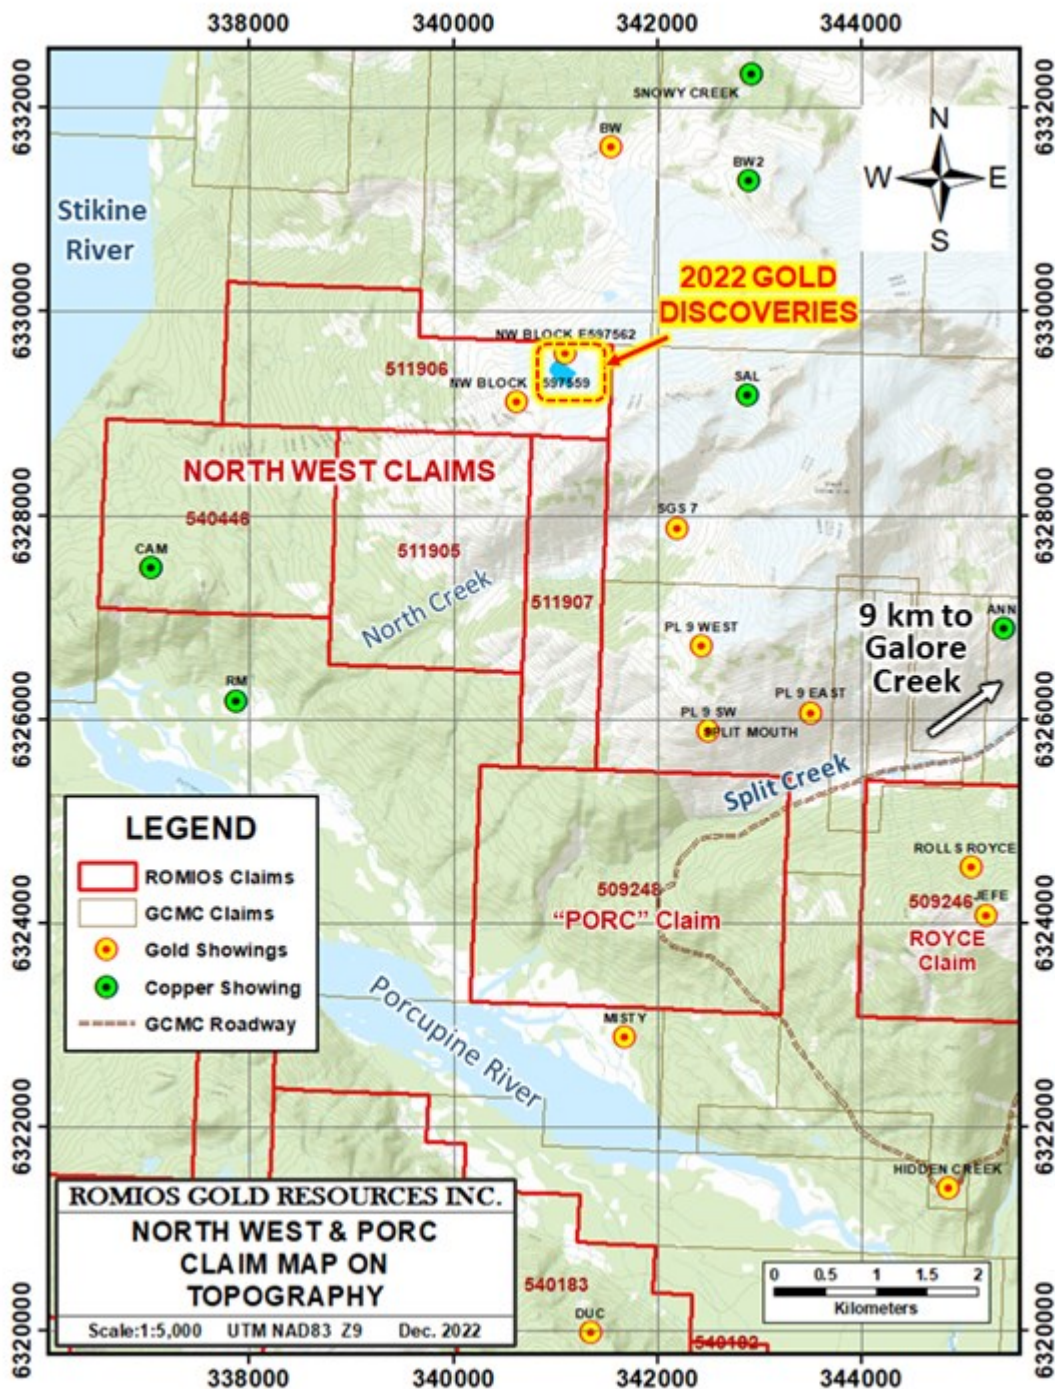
338000 340000 342000 344000

6332000 6330000 6328000 6326000 6324000 6322000 6320000

N
W E
S

Stikine River

SNOWY CREEK
BW
BW2

2022 GOLD DISCOVERIES

NW BLOCK E597562
511906
NW BLOCK
597559
SAL

NORTH WEST CLAIMS
540446
CAM
511905
North Creek
511907
SGS 7

PL 9 WEST
9 km to Galore Creek
ANN
RM
PL 9 EAST
PL 9 SW
SPLIT MOUTH
Split Creek

LEGEND
ROMIOS Claims
GCMC Claims
Gold Showings
Copper Showing
GCMC Roadway

ROLLS ROYCE
509248
"PORC" Claim
509246
JEFE
ROYCE Claim

Porcupine River
MISTY

HIDDEN CREEK

ROMIOS GOLD RESOURCES INC.
NORTH WEST & PORC CLAIM MAP ON TOPOGRAPHY
Scale:1:5,000 UTM NAD83 Z9 Dec. 2022

540183
DUC
540182

0 0.5 1 1.5 2
Kilometers

338000 340000 342000 344000